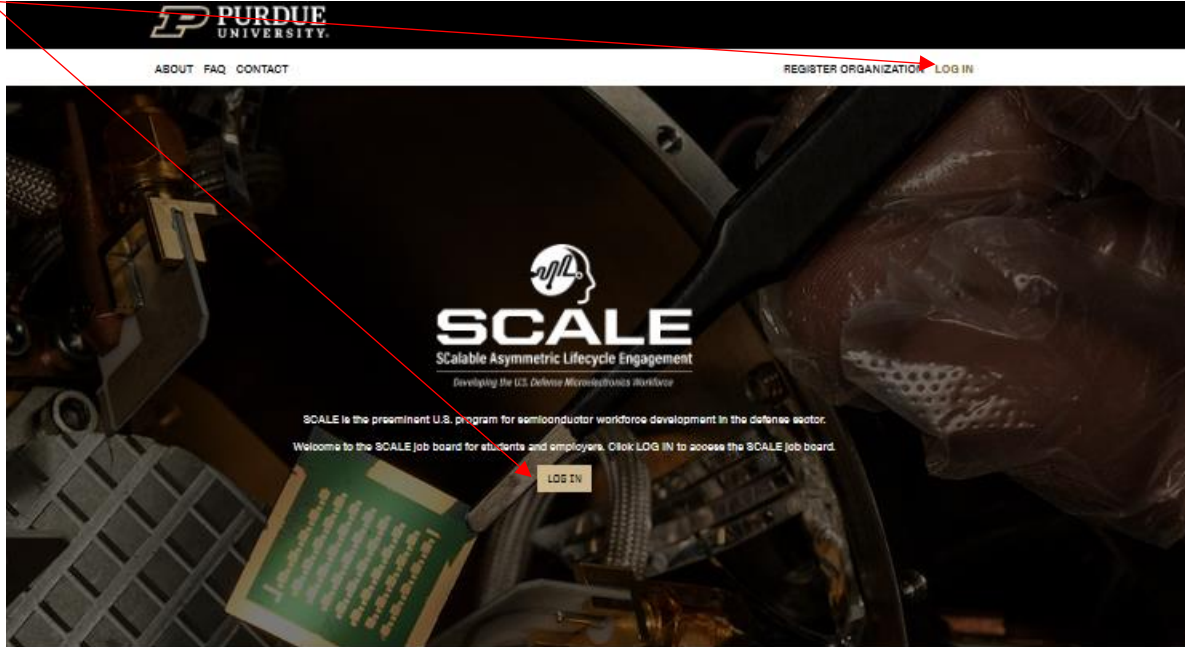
PURDUE UNIVERSITY

ABOUT FAQ CONTACT

REGISTER ORGANIZATION LOG IN

SCALE
SCalable Asymmetric Lifecycle Engagement
Developing the U.S. Defense Microelectronics Workforce

SCALE is the preeminent U.S. program for semiconductor workforce development in the defense sector.

Welcome to the SCALE job board for students and employers. Click LOG IN to access the SCALE job board.

LOG IN